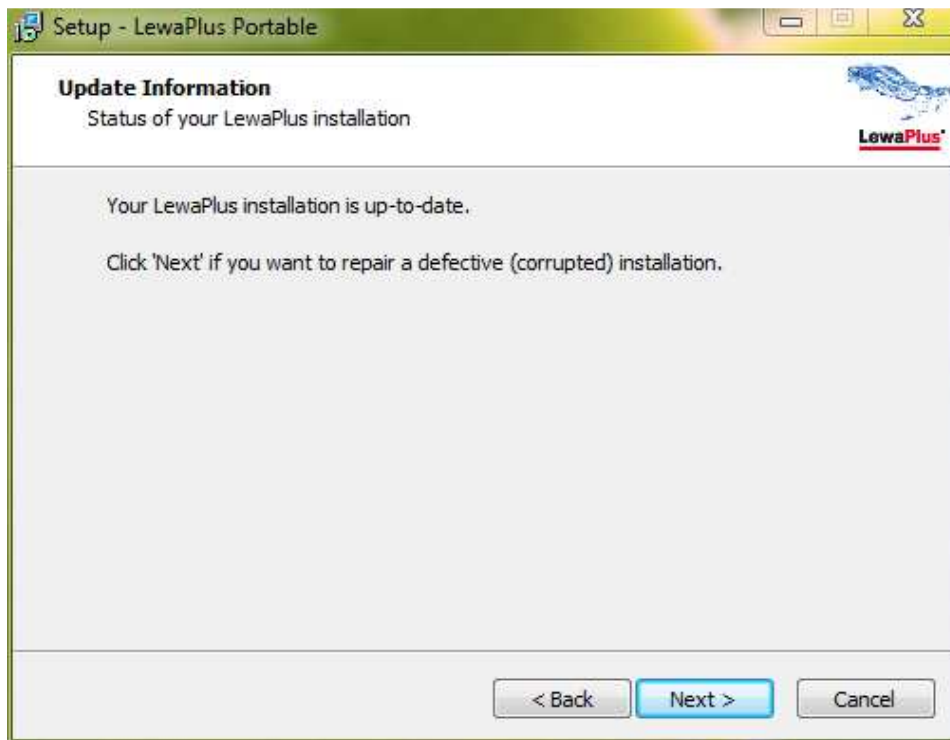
Setup - LewaPlus Portable

Update Information
Status of your LewaPlus installation

LewaPlus

Your LewaPlus installation is up-to-date.

Click 'Next' if you want to repair a defective (corrupted) installation.

< Back
Next >
Cancel